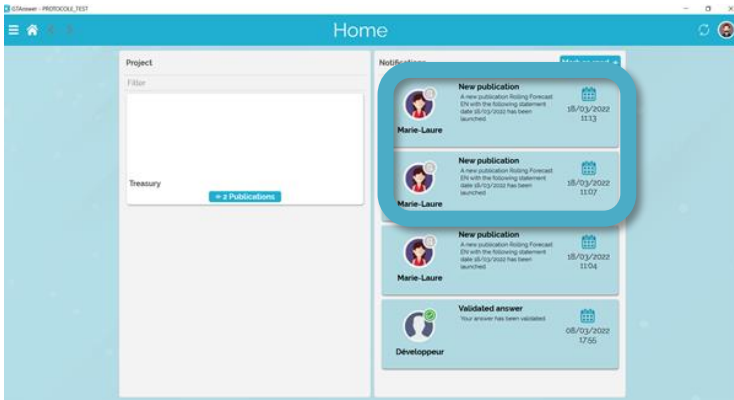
ISTAnswer - PROTOCOLE_TEST

Home

Project

Filter

Treasury

+ 2 Publications

Notifications

Mark as read

New publication
A new publication Rolling Forecast EN with the following statement date 18/03/2022 has been launched
18/03/2022
11:13
Marie-Laure

New publication
A new publication Rolling Forecast EN with the following statement date 18/03/2022 has been launched
18/03/2022
11:07
Marie-Laure

New publication
A new publication Rolling Forecast EN with the following statement date 18/03/2022 has been launched
18/03/2022
11:04
Marie-Laure

Validated answer
Your answer has been validated
08/03/2022
17:55
Développeur